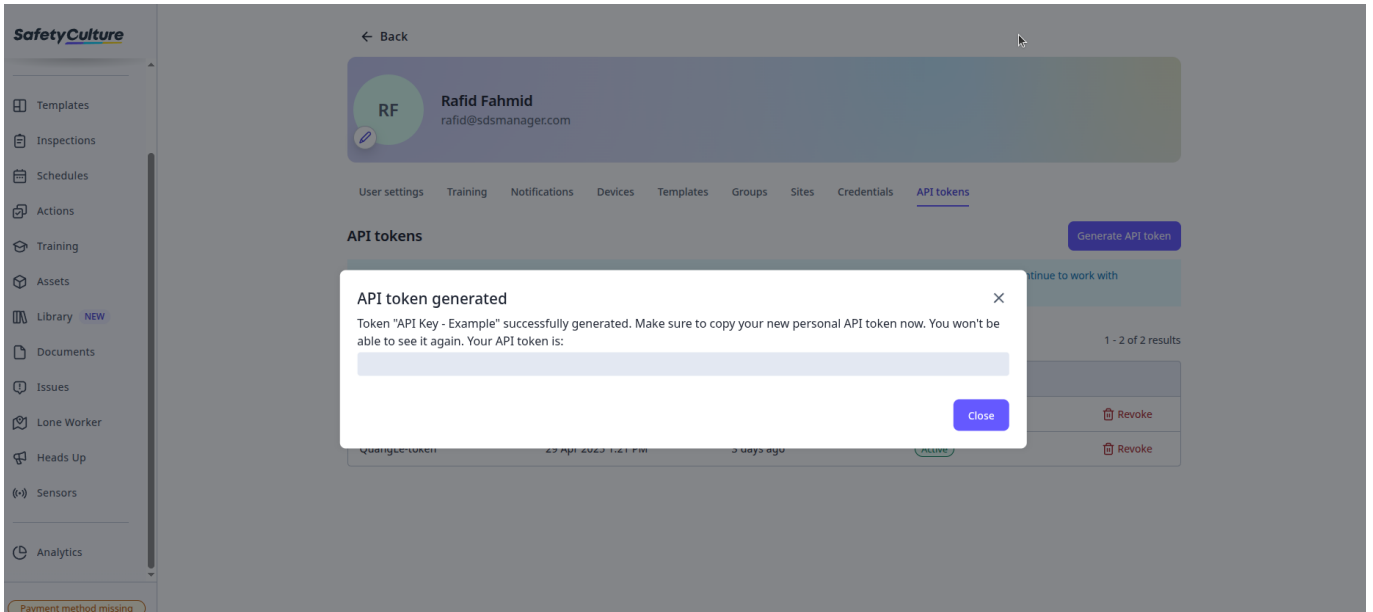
SafetyCulture

Templates
Inspections
Schedules
Actions
Training
Assets
Library NEW
Documents
Issues
Lone Worker
Heads Up
Sensors

Analytics

Payment method missing

← Back

RF
Rafid Fahmid
rafid@sdsmanager.com

User settings Training Notifications Devices Templates Groups Sites Credentials API tokens

API tokens

Generate API token

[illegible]tinue to work with

1 - 2 of 2 results

Revoke
Revoke

QuangLe-token 29 Apr 2025 1:21 PM 3 days ago Active

API token generated

Token "API Key - Example" successfully generated. Make sure to copy your new personal API token now. You won't be able to see it again. Your API token is:

Close